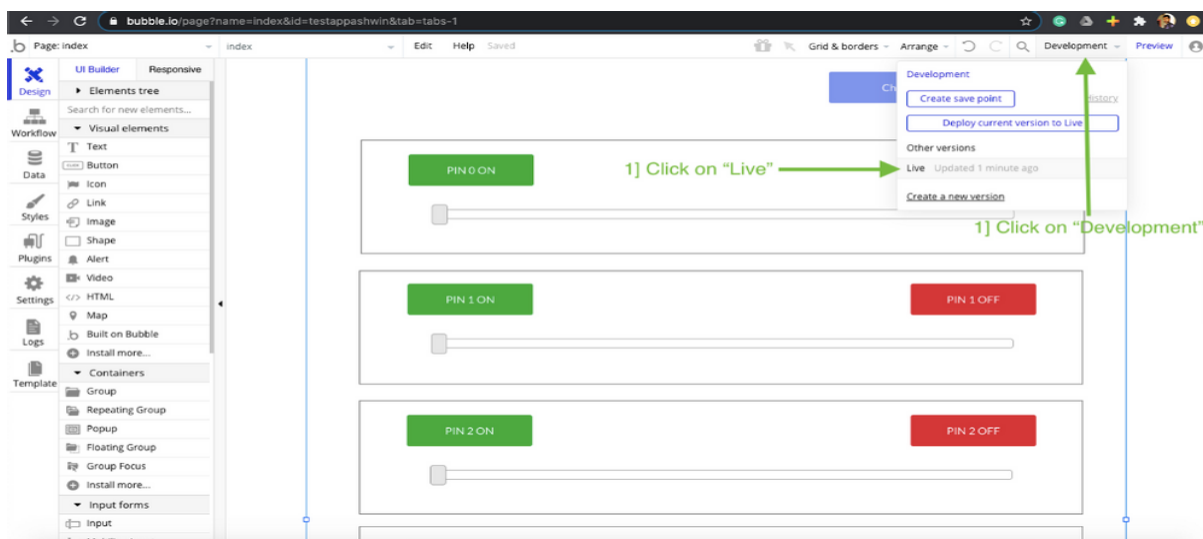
bubble.io/page?name=index&id=testappashwin&tab=tabs-1

Page: index
index
Edit
Help
Saved
Grid & borders
Arrange
Development
Preview

Design
Workflow
Data
Styles
Plugins
Settings
Logs
Template

UI Builder
Responsive
Elements tree
Search for new elements...
Visual elements
Text
Button
Icon
Link
Image
Shape
Alert
Video
HTML
Map
Built on Bubble
Install more...
Containers
Group
Repeating Group
Popup
Floating Group
Group Focus
Install more...
Input forms
Input

Ch
Development
Create save point
History
Deploy current version to Live
Other versions
Live Updated 1 minute ago
Create a new version

PIN 0 ON
1] Click on "Live"
1] Click on "Development"
PIN 1 ON
PIN 1 OFF
PIN 2 ON
PIN 2 OFF